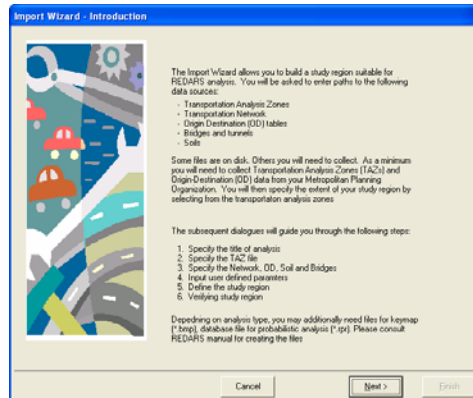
Import Wizard - Introduction

The Import Wizard allows you to build a study region suitable for REDARS analysis. You will be asked to enter paths to the following data sources:
- Transportation Analysis Zones
- Transportation Network
- Origin Destination (OD) tables
- Bridges and tunnels
- Soils

Some files are on disk. Others you will need to collect. As a minimum you will need to collect Transportation Analysis Zones (TAZs) and Origin-Destination (OD) data from your Metropolitan Planning Organization. You will then specify the extent of your study region by selecting from the transportaton analysis zones

The subsequent dialogues will guide you through the following steps:
1. Specify the title of analysis
2. Specify the TAZ file
3. Specify the Network, OD, Soil and Bridges
4. Input user defined parameters
5. Define the study region
6. Verifying study region

Depedning on analysis type, you may additionally need files for keymap (*.bmp), database file for probabilistic analysis (*.rpr). Please consult REDARS manual for creating the files

Cancel
Next >
Finish